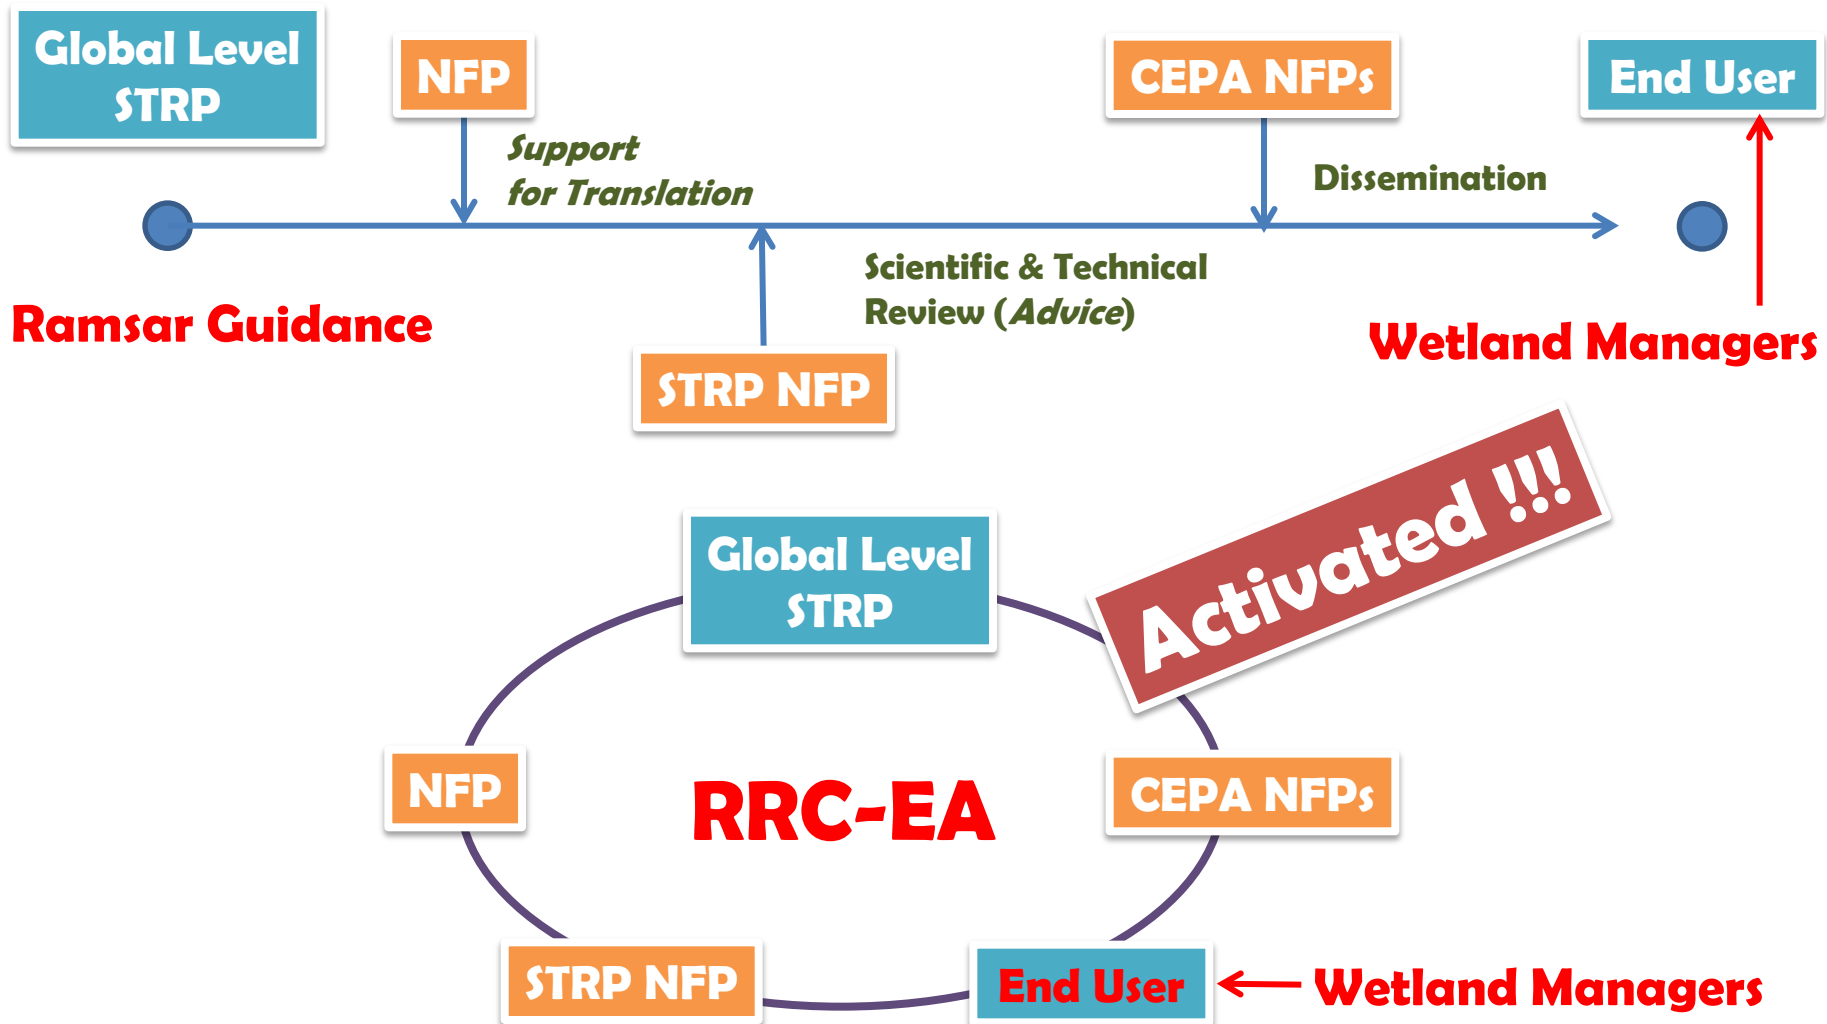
Global Level STRP

NFP

Support for Translation

CEPA NFPs

End User

Dissemination

Ramsar Guidance

Scientific & Technical Review (Advice)

Wetland Managers

STRP NFP

Activated !!!

Global Level STRP

NFP

RRC-EA

CEPA NFPs

STRP NFP

End User

Wetland Managers